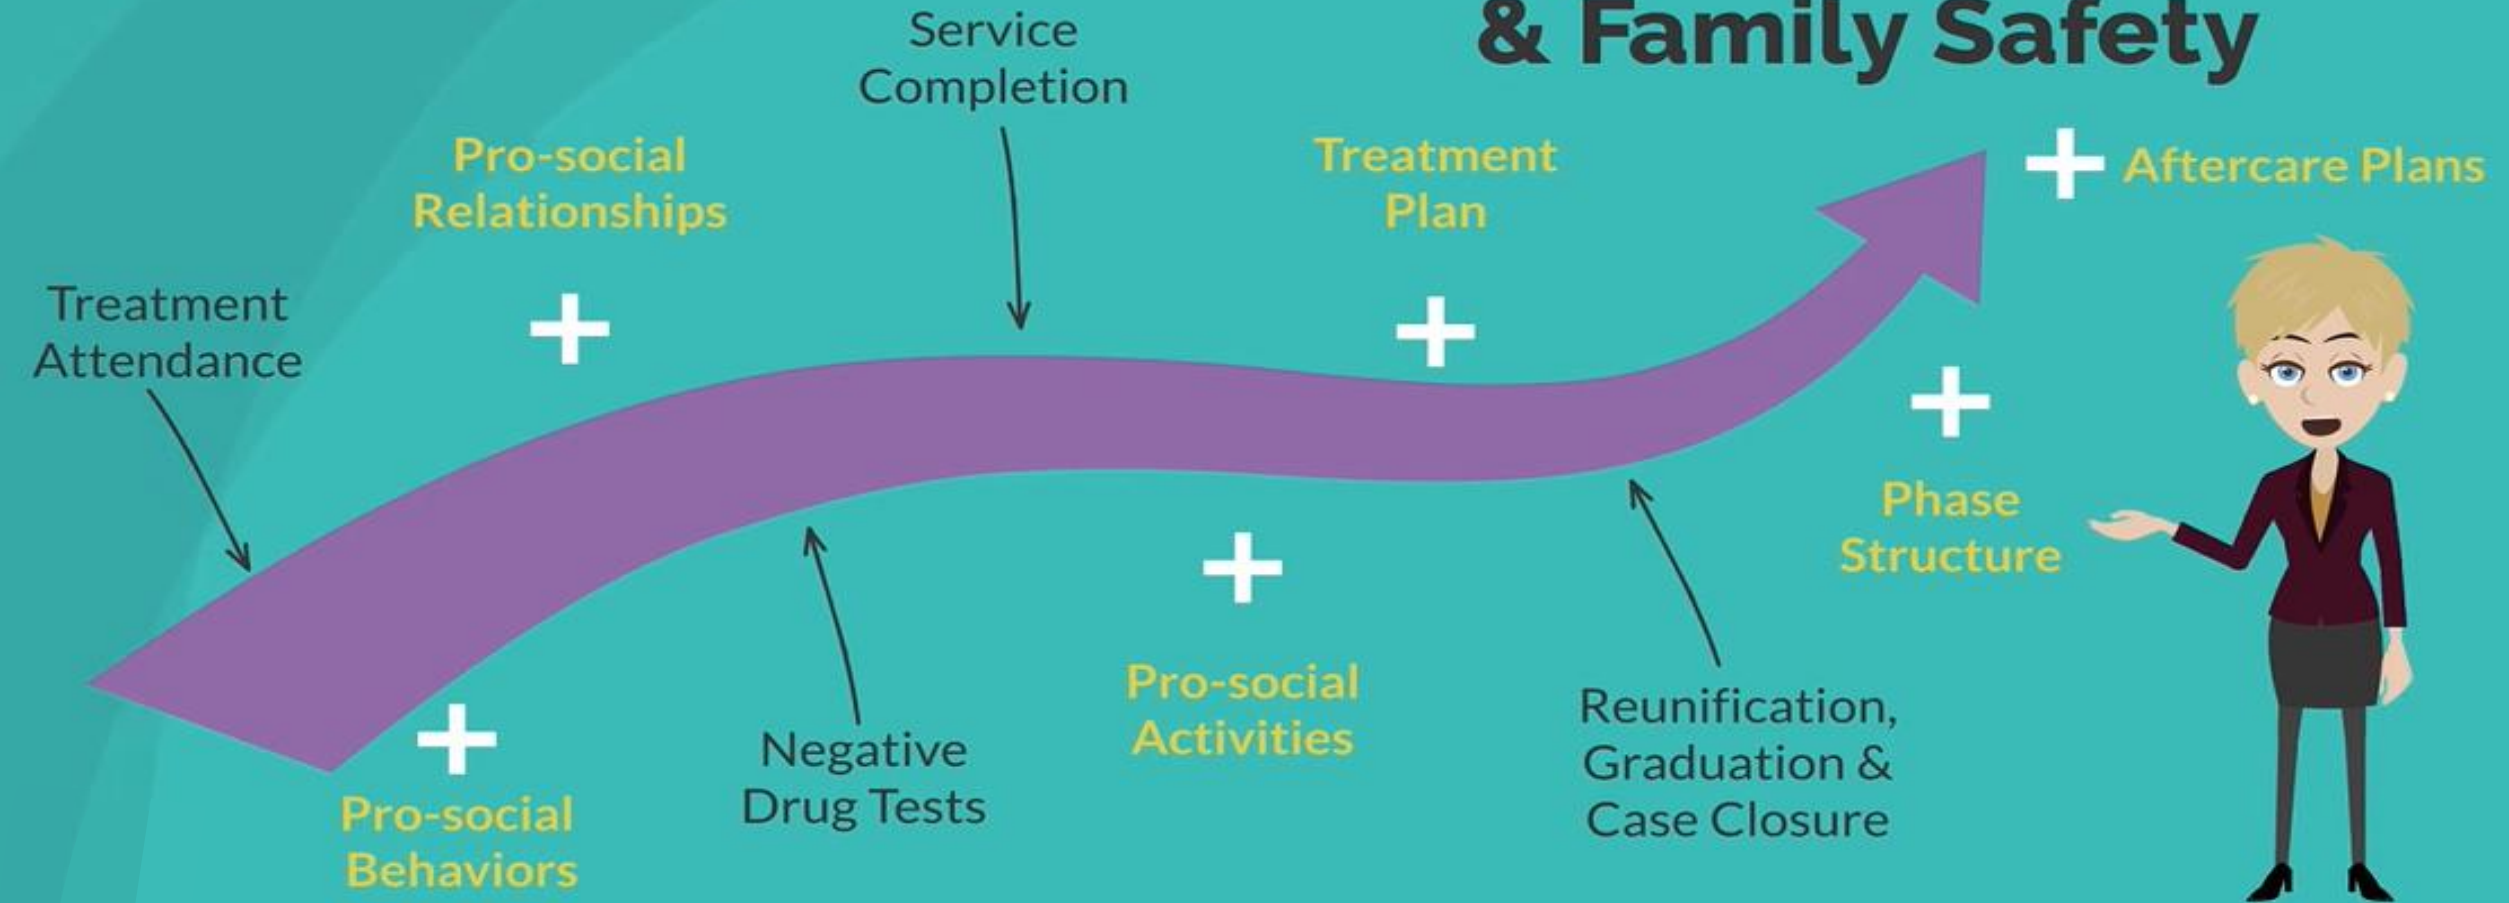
& Family Safety

Service Completion

Pro-social Relationships

Treatment Plan

+ Aftercare Plans

Treatment Attendance

+

+

+

Phase Structure

+

Pro-social Activities

Reunification, Graduation & Case Closure

+

Pro-social Behaviors

Negative Drug Tests